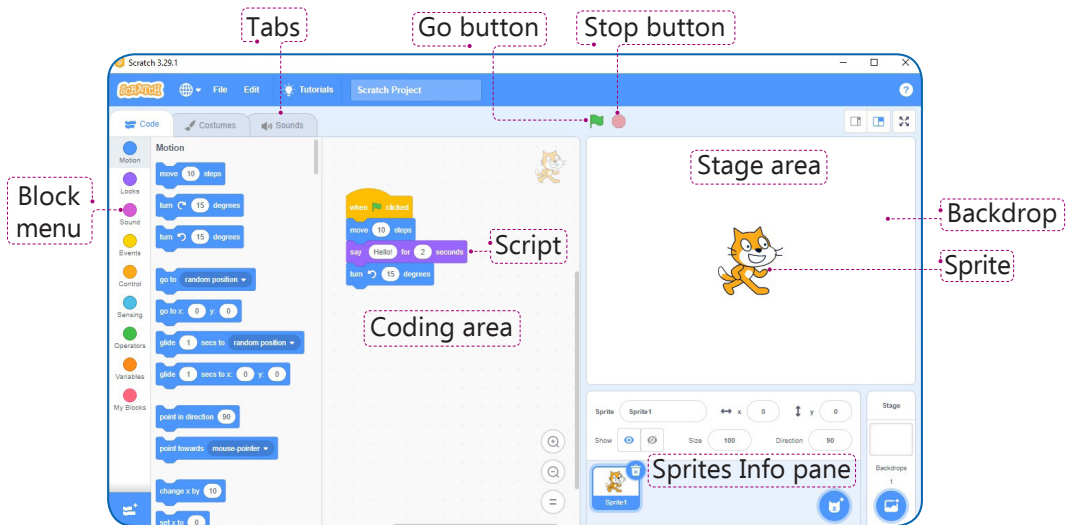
Tabs
Go button
Stop button

Scratch 3.29.1

Scratch
File
Edit
Tutorials
Scratch Project

Code
Costumes
Sounds

Block menu

Motion
Looks
Sound
Events
Control
Sensing
Operators
Variables
My Blocks

Motion
move 10 steps
turn 15 degrees
turn 15 degrees
go to random position
go to x: 0 y: 0
glide 1 secs to random position
glide 1 secs to x: 0 y: 0
point in direction 90
point towards mouse-pointer
change x by 10
set x to 0

when clicked
move 10 steps
say Hello! for 2 seconds
turn 15 degrees

Script

Coding area

Stage area
Backdrop
Sprite

Sprite Sprite1
x 0
y 0
Show
Size 100
Direction 90

Sprites Info pane

Sprite1

Stage
Backdrops
1